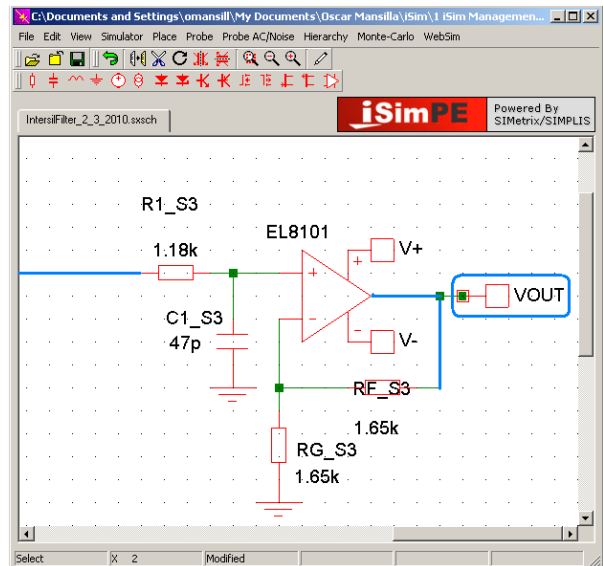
C:\Documents and Settings\omansill\My Documents\Oscar Mansilla\iSim\1 iSim Managemen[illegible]

File Edit View Simulator Place Probe Probe AC/Noise Hierarchy Monte-Carlo WebSim

IntersilFilter_2_3_2010.sxsch

iSimPE

Powered By SIMetrix/SIMPLIS

R1_S3

1.18k

C1_S3

47p

EL8101

+

-

+

-

V+

V-

VOUT

RF_S3

1.65k

RG_S3

1.65k

Select

X 2

Modified